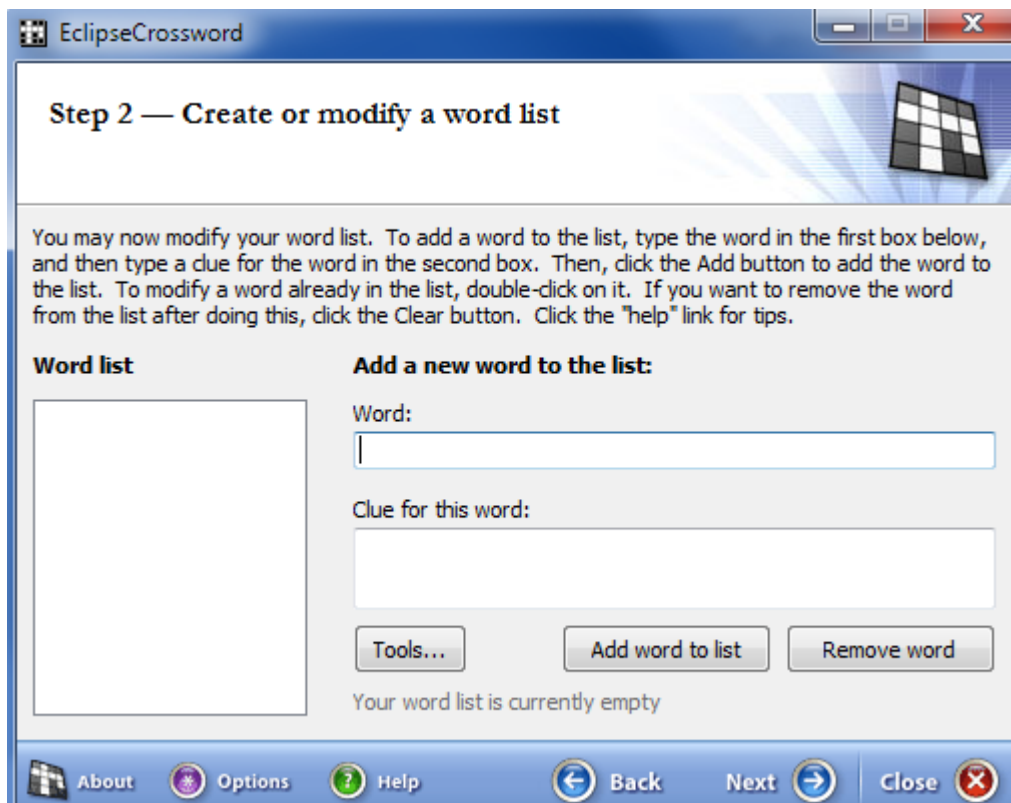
EclipseCrossword

Step 2 — Create or modify a word list

You may now modify your word list. To add a word to the list, type the word in the first box below, and then type a clue for the word in the second box. Then, click the Add button to add the word to the list. To modify a word already in the list, double-click on it. If you want to remove the word from the list after doing this, click the Clear button. Click the "help" link for tips.

Word list

Add a new word to the list:

Word:

Clue for this word:

Tools...

Add word to list

Remove word

Your word list is currently empty

About

Options

Help

Back

Next

Close